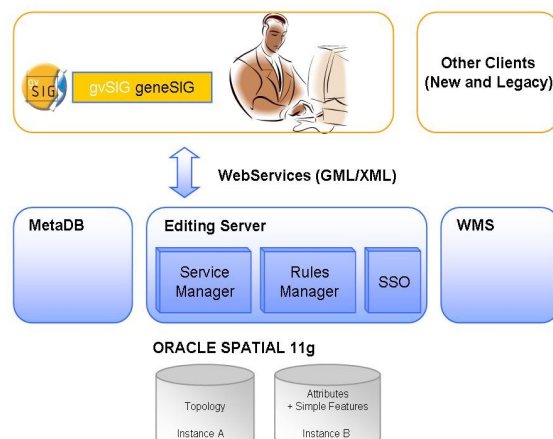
gv SIG

gvSIG geneSIG

Other Clients (New and Legacy)

WebServices (GML/XML)

MetaDB

Editing Server

Service Manager

Rules Manager

SSO

WMS

ORACLE SPATIAL 11g

Topology

Instance A

Attributes + Simple Features

Instance B